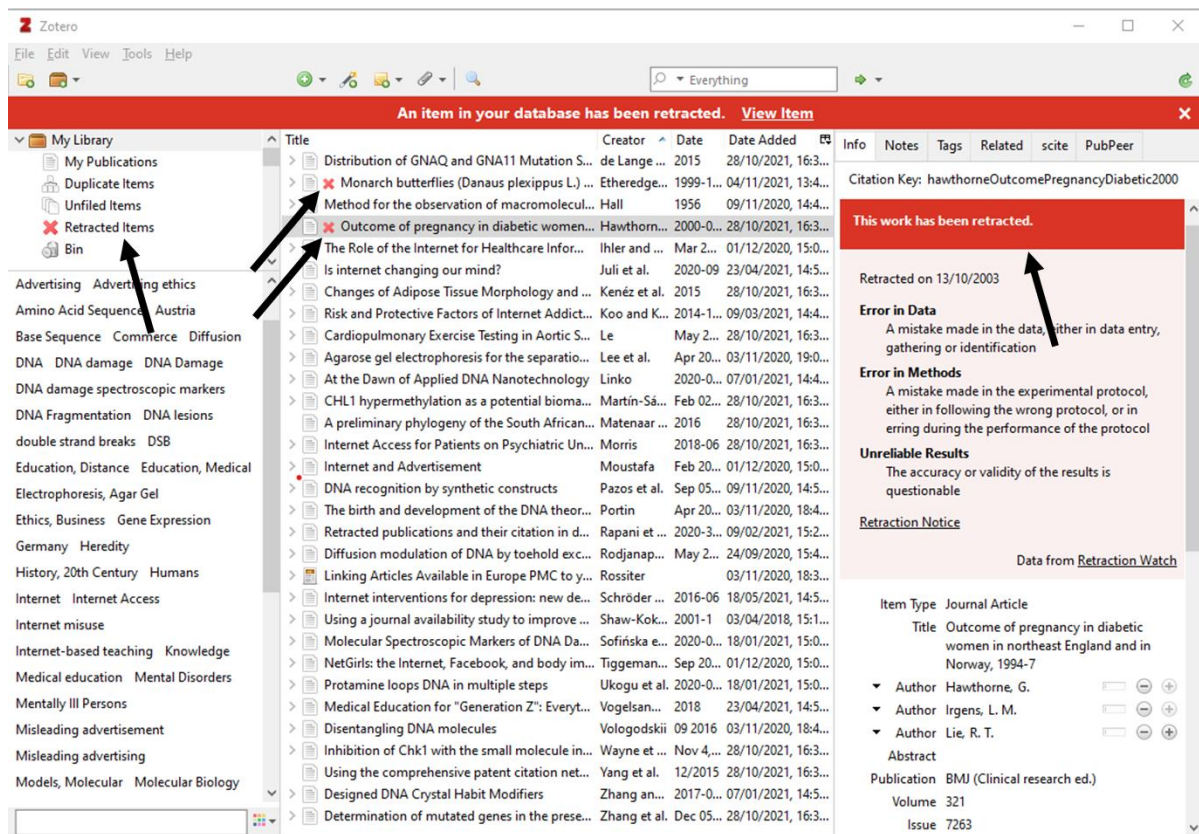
Zotero

File Edit View Tools Help

Everything

An item in your database has been retracted. View Item

My Library
My Publications
Duplicate Items
Unfiled Items
Retracted Items
Bin

Advertising Advertising ethics
Amino Acid Sequence Austria
Base Sequence Commerce Diffusion
DNA DNA damage DNA Damage
DNA damage spectroscopic markers
DNA Fragmentation DNA lesions
double strand breaks DSB
Education, Distance Education, Medical
Electrophoresis, Agar Gel
Ethics, Business Gene Expression
Germany Heredity
History, 20th Century Humans
Internet Internet Access
Internet misuse
Internet-based teaching Knowledge
Medical education Mental Disorders
Mentally Ill Persons
Misleading advertisement
Misleading advertising
Models, Molecular Molecular Biology

| Title | Creator | Date | Date Added |
|---|---|---|---|
| Distribution of GNAQ and GNA11 Mutation S... | de Lange ... | 2015 | 28/10/2021, 16:3... |
| Monarch butterflies (Danaus plexippus L.) ... | Etheredge... | 1999-1... | 04/11/2021, 13:4... |
| Method for the observation of macromolecul... | Hall | 1956 | 09/11/2020, 14:4... |
| Outcome of pregnancy in diabetic women... | Hawthorn... | 2000-0... | 28/10/2021, 16:3... |
| The Role of the Internet for Healthcare Infor... | Ihler and ... | Mar 2... | 01/12/2020, 15:0... |
| Is internet changing our mind? | Juli et al. | 2020-09 | 23/04/2021, 14:5... |
| Changes of Adipose Tissue Morphology and ... | Kenéz et al. | 2015 | 28/10/2021, 16:3... |
| Risk and Protective Factors of Internet Addict... | Koo and K... | 2014-1... | 09/03/2021, 14:4... |
| Cardiopulmonary Exercise Testing in Aortic S... | Le | May 2... | 28/10/2021, 16:3... |
| Agarose gel electrophoresis for the separatio... | Lee et al. | Apr 20... | 03/11/2020, 19:0... |
| At the Dawn of Applied DNA Nanotechnology | Linko | 2020-0... | 07/01/2021, 14:4... |
| CHL1 hypermethylation as a potential bioma... | Martín-Sá... | Feb 02... | 28/10/2021, 16:3... |
| A preliminary phylogeny of the South African... | Matenaar ... | 2016 | 28/10/2021, 16:3... |
| Internet Access for Patients on Psychiatric Un... | Morris | 2018-06 | 28/10/2021, 16:3... |
| Internet and Advertisement | Moustafa | Feb 20... | 01/12/2020, 15:0... |
| DNA recognition by synthetic constructs | Pazos et al. | Sep 05... | 09/11/2020, 14:5... |
| The birth and development of the DNA theor... | Portin | Apr 20... | 03/11/2020, 18:4... |
| Retracted publications and their citation in d... | Rapani et ... | 2020-3... | 09/02/2021, 15:2... |
| Diffusion modulation of DNA by toehold exc... | Rodjanap... | May 2... | 24/09/2020, 15:4... |
| Linking Articles Available in Europe PMC to y... | Rossiter | | 03/11/2020, 18:3... |
| Internet interventions for depression: new de... | Schröder ... | 2016-06 | 18/05/2021, 14:5... |
| Using a journal availability study to improve ... | Shaw-Kok... | 2001-1 | 03/04/2018, 15:1... |
| Molecular Spectroscopic Markers of DNA Da... | Sofińska e... | 2020-0... | 18/01/2021, 15:0... |
| NetGirls: the Internet, Facebook, and body im... | Tiggeman... | Sep 20... | 01/12/2020, 15:0... |
| Protamine loops DNA in multiple steps | Ukogu et al. | 2020-0... | 18/01/2021, 15:0... |
| Medical Education for "Generation Z": Everyt... | Vogelsan... | 2018 | 23/04/2021, 14:5... |
| Disentangling DNA molecules | Vologodskii | 09 2016 | 03/11/2020, 18:4... |
| Inhibition of Chk1 with the small molecule in... | Wayne et ... | Nov 4,... | 28/10/2021, 16:3... |
| Using the comprehensive patent citation net... | Yang et al. | 12/2015 | 28/10/2021, 16:3... |
| Designed DNA Crystal Habit Modifiers | Zhang an... | 2017-0... | 07/01/2021, 14:5... |
| Determination of mutated genes in the prese... | Zhang et al. | Dec 05... | 28/10/2021, 16:3... |

Info Notes Tags Related scite PubPeer

Citation Key: hawthorneOutcomePregnancyDiabetic2000

This work has been retracted.

Retracted on 13/10/2003

Error in Data
A mistake made in the data, either in data entry, gathering or identification

Error in Methods
A mistake made in the experimental protocol, either in following the wrong protocol, or in erring during the performance of the protocol

Unreliable Results
The accuracy or validity of the results is questionable

Retraction Notice

Data from Retraction Watch

Item Type Journal Article
Title Outcome of pregnancy in diabetic women in northeast England and in Norway, 1994-7
Author Hawthorne, G.
Author Irgens, L. M.
Author Lie, R. T.
Abstract
Publication BMJ (Clinical research ed.)
Volume 321
Issue 7263